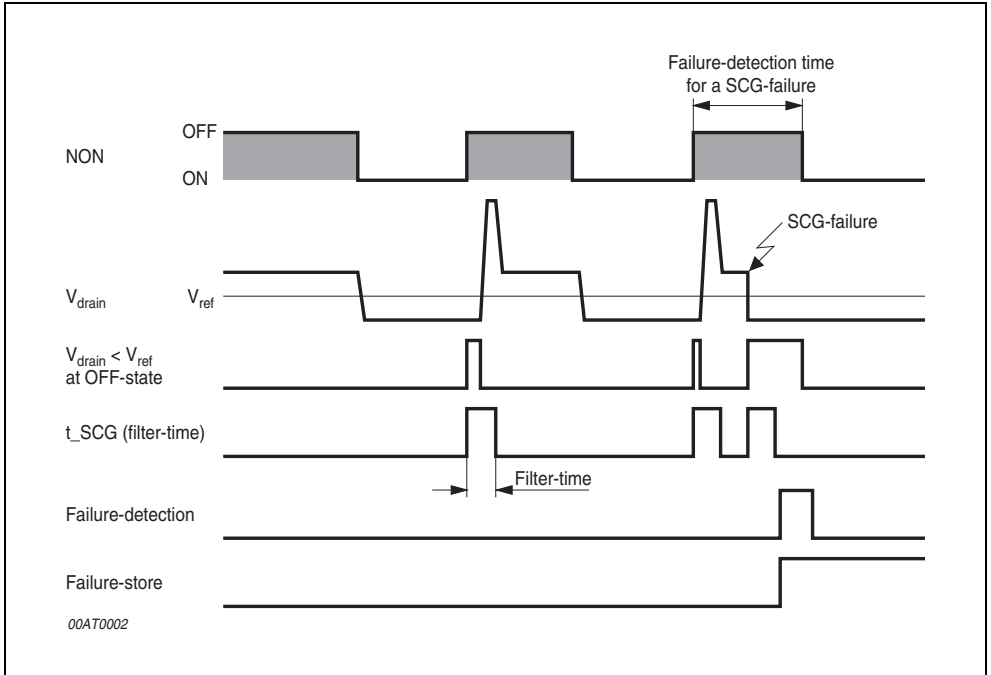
Failure-detection time for a SCG-failure

OFF

NON

ON

SCG-failure

$V_{drain}$

$V_{ref}$

$V_{drain} < V_{ref}$ at OFF-state

t_SCG (filter-time)

Filter-time

Failure-detection

Failure-store

00AT0002